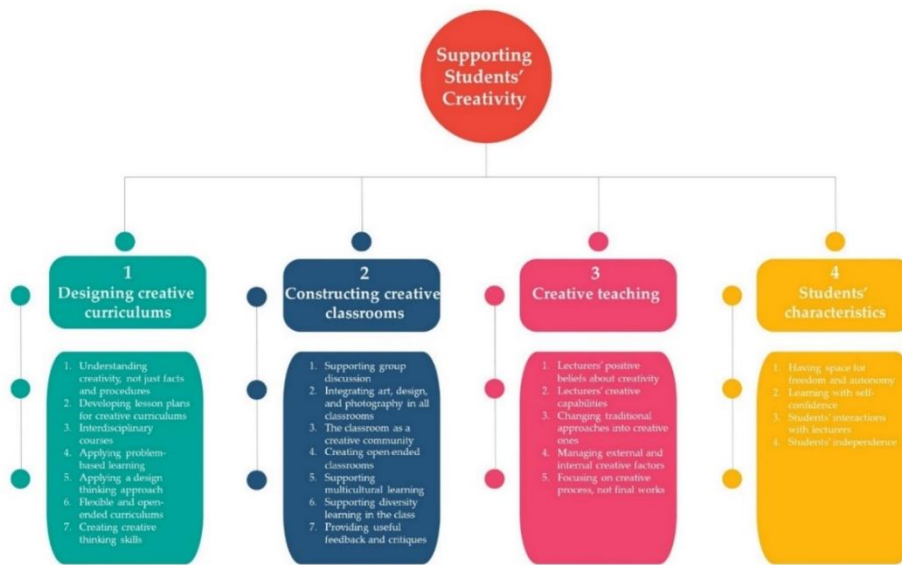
Supporting Students' Creativity

1
Designing creative curriculums

1. Understanding creativity, not just facts and procedures
2. Developing lesson plans for creative curriculums
3. Interdisciplinary courses
4. Applying problem-based learning
5. Applying a design thinking approach
6. Flexible and open-ended curriculums
7. Creating creative thinking skills

2
Constructing creative classrooms

1. Supporting group discussion
2. Integrating art, design, and photography in all classrooms
3. The classroom as a creative community
4. Creating open-ended classrooms
5. Supporting multicultural learning
6. Supporting diversity learning in the class
7. Providing useful feedback and critiques

3
Creative teaching

1. Lecturers' positive beliefs about creativity
2. Lecturers' creative capabilities
3. Changing traditional approaches into creative ones
4. Managing external and internal creative factors
5. Focusing on creative process, not final works

4
Students' characteristics

1. Having space for freedom and autonomy
2. Learning with self-confidence
3. Students' interactions with lecturers
4. Students' independence